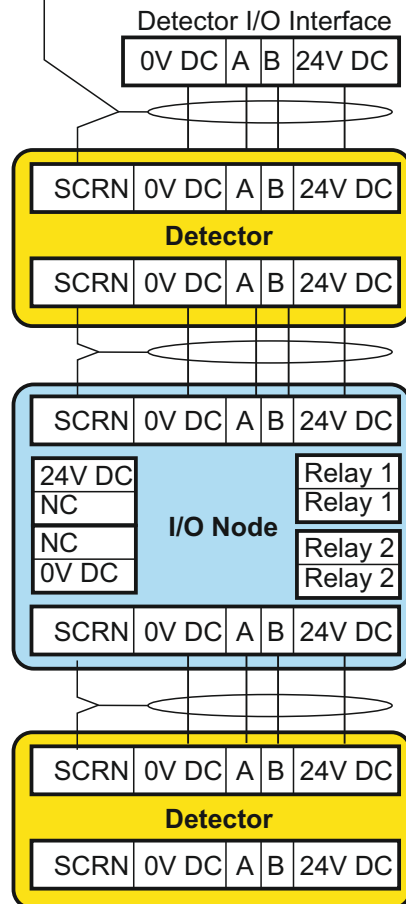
Detector I/O Interface

| 0V DC | A | B | 24V DC |
|---|---|---|---|

| SCRN | 0V DC | A | B | 24V DC |
|---|---|---|---|---|

Detector

| SCRN | 0V DC | A | B | 24V DC |
|---|---|---|---|---|

| SCRN | 0V DC | A | B | 24V DC |
|---|---|---|---|---|

24V DC
NC
NC
0V DC

I/O Node

Relay 1
Relay 1
Relay 2
Relay 2

| SCRN | 0V DC | A | B | 24V DC |
|---|---|---|---|---|

| SCRN | 0V DC | A | B | 24V DC |
|---|---|---|---|---|

Detector

| SCRN | 0V DC | A | B | 24V DC |
|---|---|---|---|---|